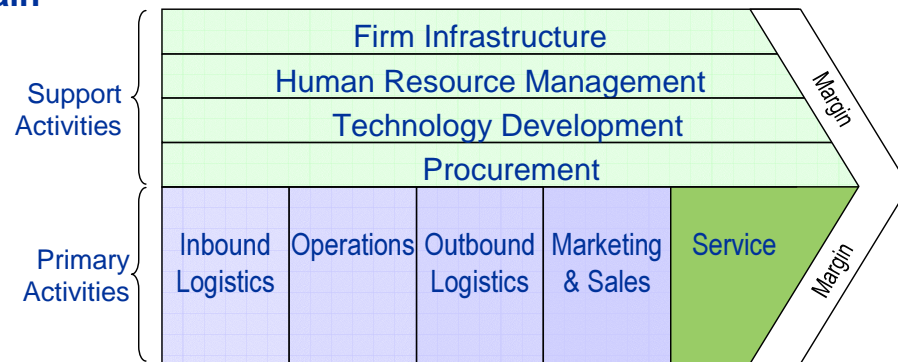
Support Activities

Firm Infrastructure

Human Resource Management

Technology Development

Procurement

Margin

Primary Activities

| Inbound Logistics | Operations | Outbound Logistics | Marketing & Sales | Service |
|---|---|---|---|---|

Margin